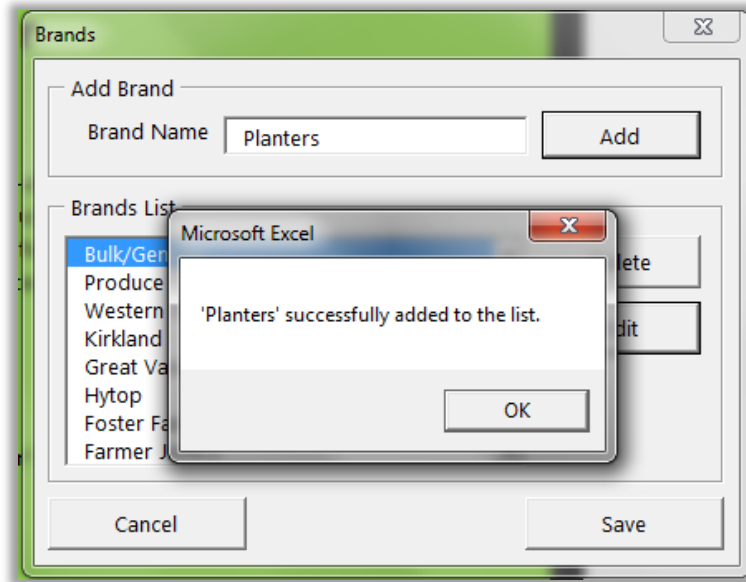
Brands

Add Brand

Brand Name Planters

Add

Brands List

Bulk/Gen

Produce

Western

Kirkland

Great Va

Hytop

Foster Fa

Farmer J

lete

dit

Microsoft Excel

'Planters' successfully added to the list.

OK

Cancel

Save